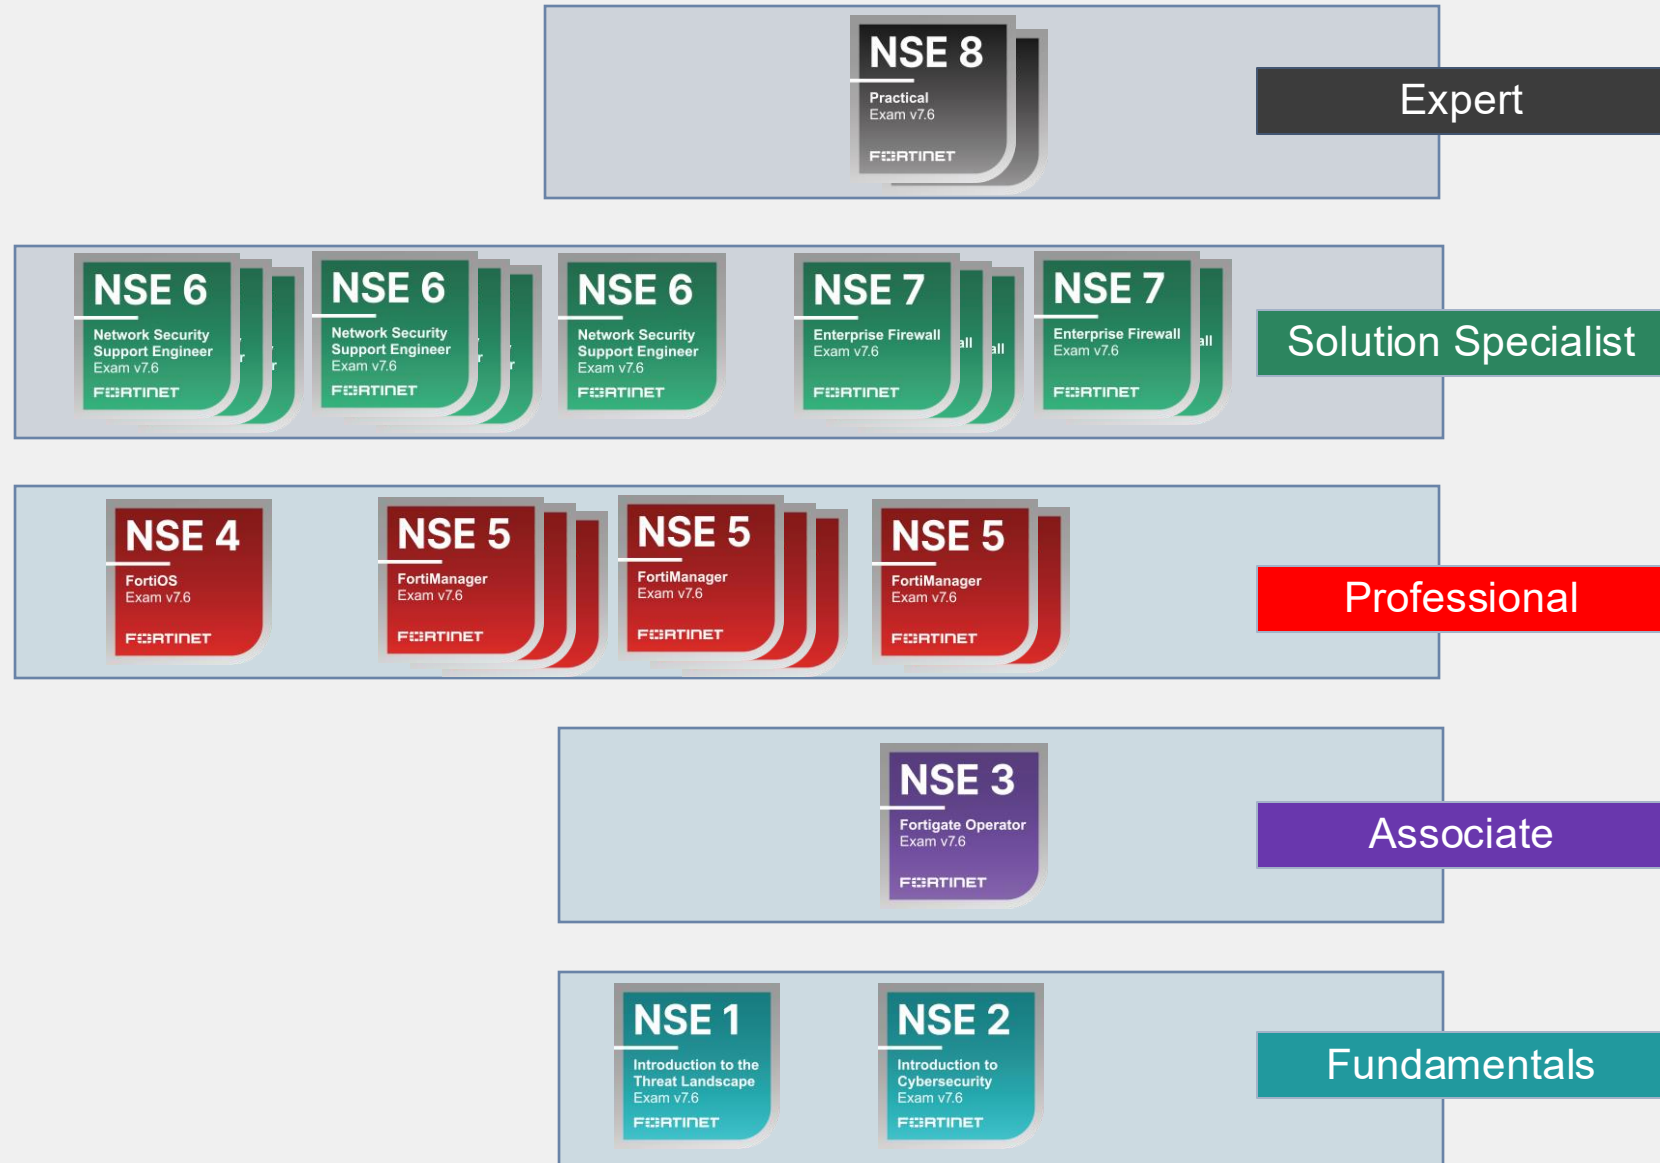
NSE 8
Practical
Exam v7.6
FORTINET

Expert

NSE 6
Network Security Support Engineer
Exam v7.6
FORTINET

NSE 6
Network Security Support Engineer
Exam v7.6
FORTINET

NSE 6
Network Security Support Engineer
Exam v7.6
FORTINET

NSE 7
Enterprise Firewall
Exam v7.6
FORTINET

NSE 7
Enterprise Firewall
Exam v7.6
FORTINET

Solution Specialist

NSE 4
FortiOS
Exam v7.6
FORTINET

NSE 5
FortiManager
Exam v7.6
FORTINET

NSE 5
FortiManager
Exam v7.6
FORTINET

NSE 5
FortiManager
Exam v7.6
FORTINET

Professional

NSE 3
Fortigate Operator
Exam v7.6
FORTINET

Associate

NSE 1
Introduction to the Threat Landscape
Exam v7.6
FORTINET

NSE 2
Introduction to Cybersecurity
Exam v7.6
FORTINET

Fundamentals